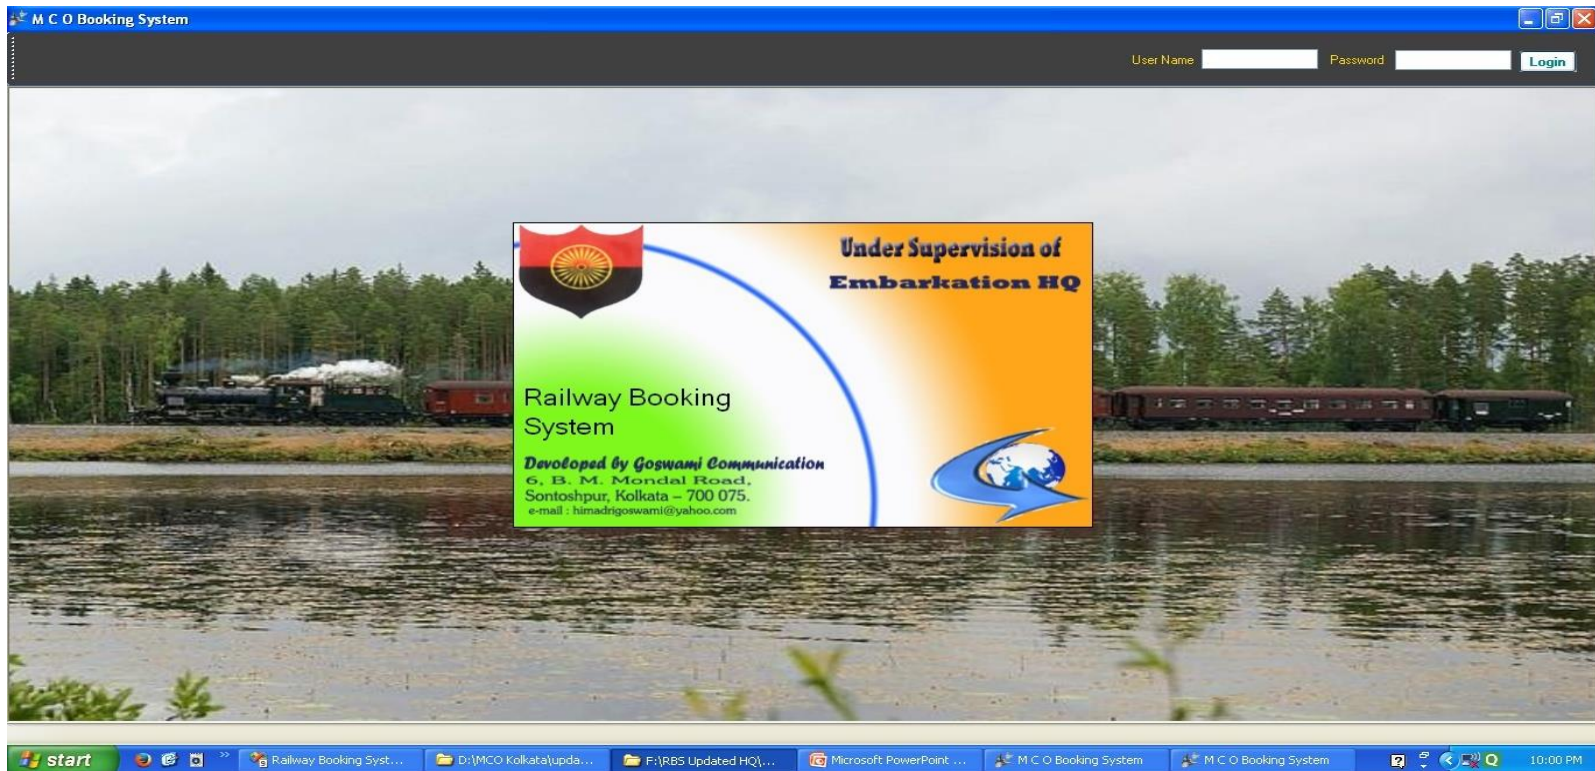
M C O Booking System

User Name Password Login

Under Supervision of
Embarkation HQ

Railway Booking System

Devoloped by Goswami Communication
6, B. M. Mondal Road,
Sontoshpur, Kolkata – 700 075.
e-mail : himadrigoswami@yahoo.com

start | Railway Booking Syst... | D:\MCO Kolkata\upda... | F:\RBS Updated HQ\... | Microsoft PowerPoint ... | M C O Booking System | M C O Booking System | 10:00 PM